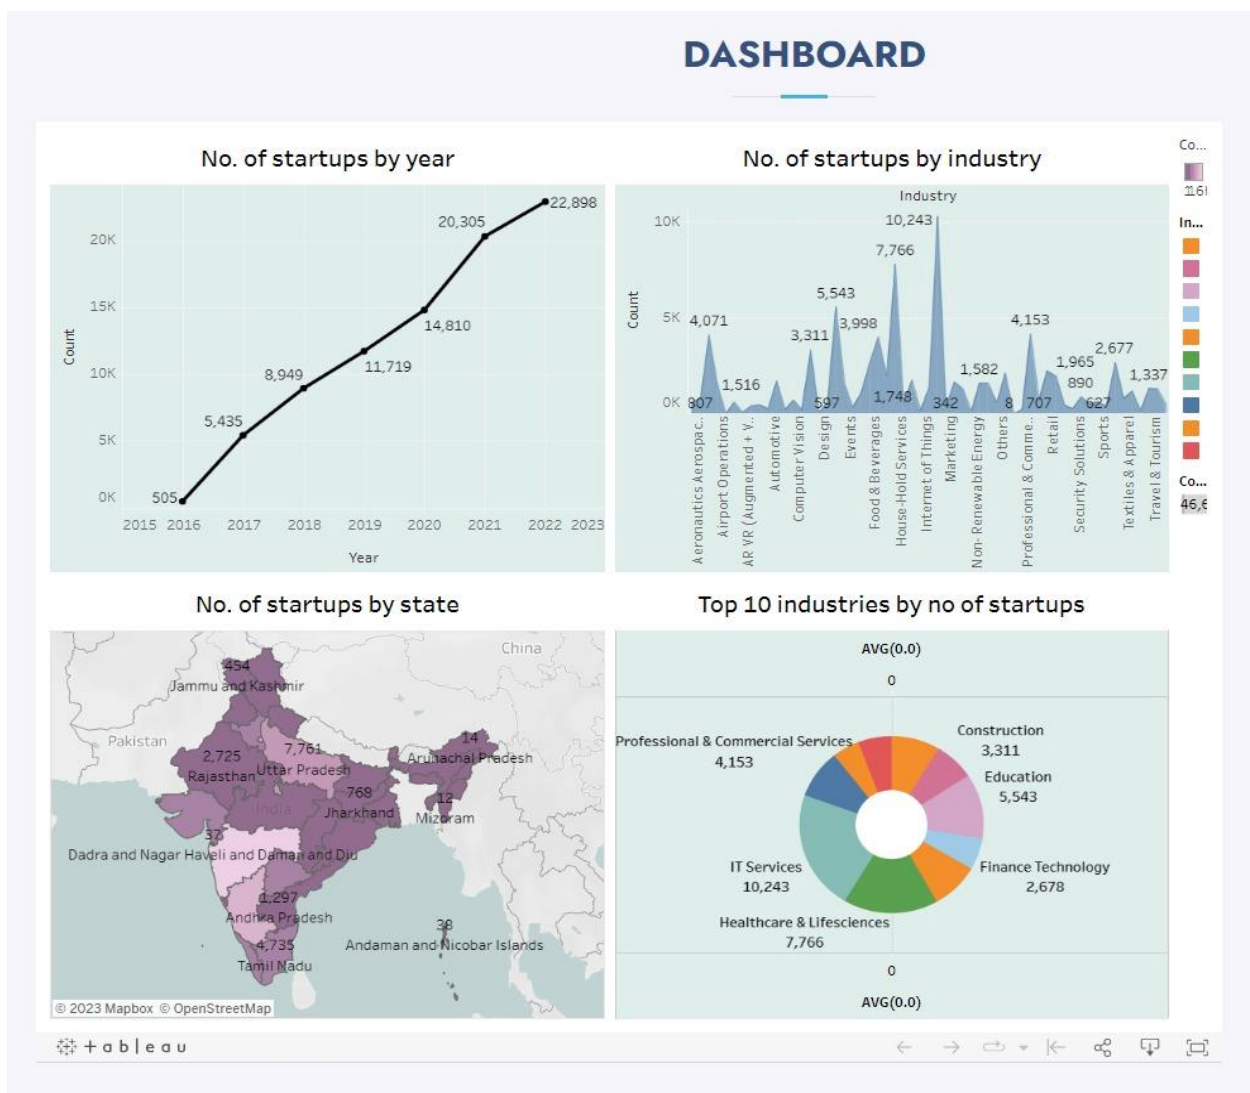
DASHBOARD

No. of startups by year

Count

20K
15K
10K
5K
0K

505
5,435
8,949
11,719
14,810
20,305
22,898

2015 2016 2017 2018 2019 2020 2021 2022 2023

Year

No. of startups by industry

Industry

Count

10K
5K
0K

4,071
807
1,516
3,311
5,543
3,998
597
7,766
10,243
1,748
342
1,582
8
4,153
707
1,965
890
627
2,677
1,337

Aeronautics Aerospac..
Airport Operations
AR VR (Augmented + V..
Automotive
Computer Vision
Design
Events
Food & Beverages
House-Hold Services
Internet of Things
Marketing
Non- Renewable Energy
Others
Professional & Comme..
Retail
Security Solutions
Sports
Textiles & Apparel
Travel & Tourism

Co...
116
In...
Co...
46,6

No. of startups by state

China
454
Jammu and Kashmir
Pakistan
2,725
Rajasthan
7,761
Uttar Pradesh
India
768
Jharkhand
14
Arunachal Pradesh
12
Mizoram
37
Dadra and Nagar Haveli and Daman and Diu
1,297
Andhra Pradesh
4,735
Tamil Nadu
38
Andaman and Nicobar Islands
© 2023 Mapbox © OpenStreetMap

Top 10 industries by no of startups

AVG(0.0)
0

Professional & Commercial Services
4,153
Construction
3,311
Education
5,543
Finance Technology
2,678
IT Services
10,243
Healthcare & Lifesciences
7,766

0
AVG(0.0)

+ a b | e a u